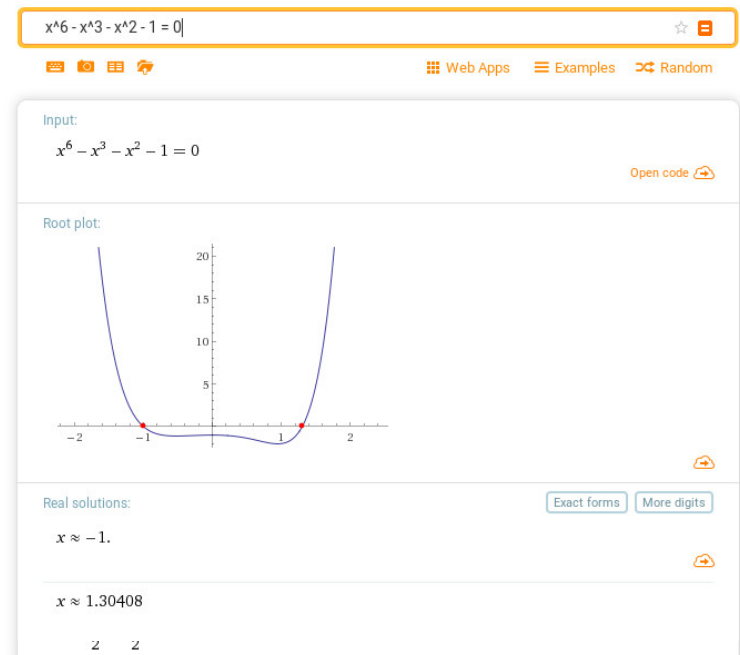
x^6 - x^3 - x^2 - 1 = 0

Web Apps Examples Random

Input:

$x^6 - x^3 - x^2 - 1 = 0$

Open code

Root plot:

20
15
10
5
−2
−1
1
2

Real solutions:

Exact forms More digits

$x \approx -1.$

$x \approx 1.30408$

2 2